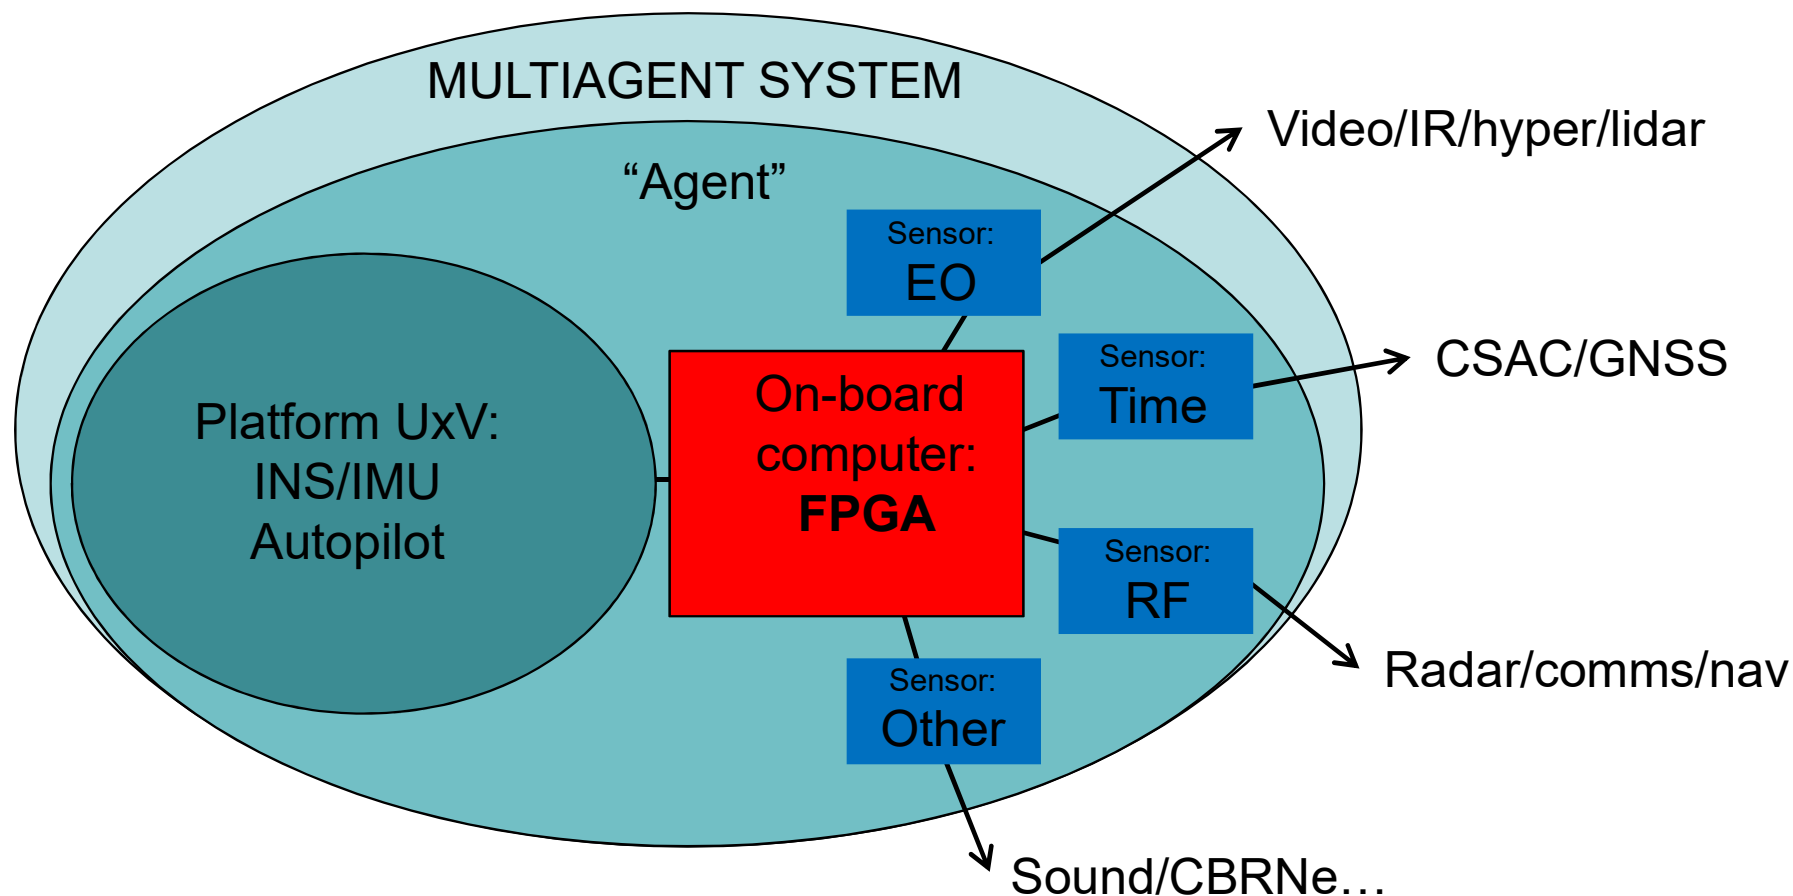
MULTIAGENT SYSTEM

"Agent"

Platform UxV:
INS/IMU
Autopilot

On-board computer:
**FPGA**

Sensor:
EO

Video/IR/hyper/lidar

Sensor:
Time

CSAC/GNSS

Sensor:
RF

Radar/comms/nav

Sensor:
Other

Sound/CBRNe…